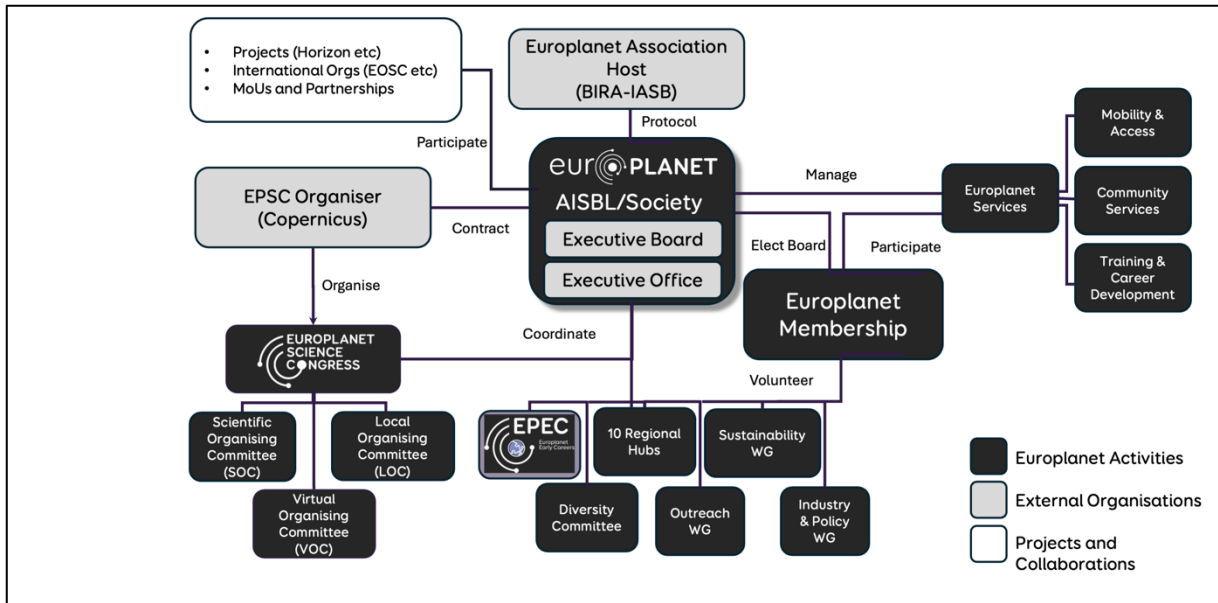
- Projects (Horizon etc)
- International Orgs (EOSC etc)
- MoUs and Partnerships

Europlanet Association Host (BIRA-IASB)

Participate

Protocol

europlanet

AISBL/Society

Executive Board

Executive Office

Manage

Europlanet Services

Mobility & Access

Community Services

Training & Career Development

EPSC Organiser (Copernicus)

Contract

Elect Board

Participate

Organise

Europlanet Membership

EUROPLANET SCIENCE CONGRESS

Coordinate

Volunteer

Scientific Organising Committee (SOC)

Local Organising Committee (LOC)

Virtual Organising Committee (VOC)

EPEC Europlanet Early Careers

10 Regional Hubs

Sustainability WG

Diversity Committee

Outreach WG

Industry & Policy WG

Europlanet Activities

External Organisations

Projects and Collaborations